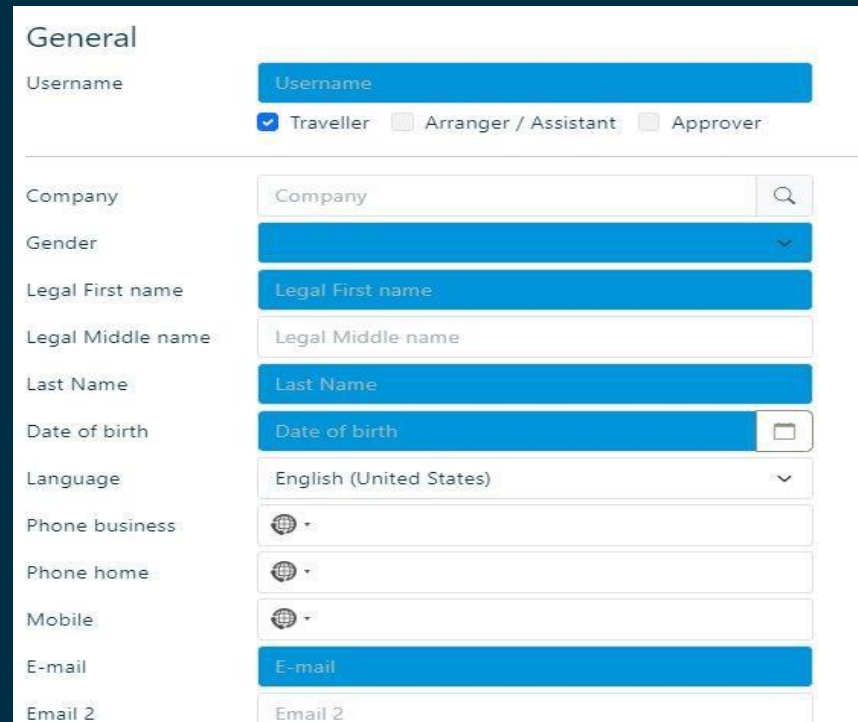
General

Username Username

Traveller Arranger / Assistant Approver

Company Company

Gender

Legal First name Legal First name

Legal Middle name Legal Middle name

Last Name Last Name

Date of birth Date of birth

Language English (United States)

Phone business

Phone home

Mobile

E-mail E-mail

Email 2 Email 2